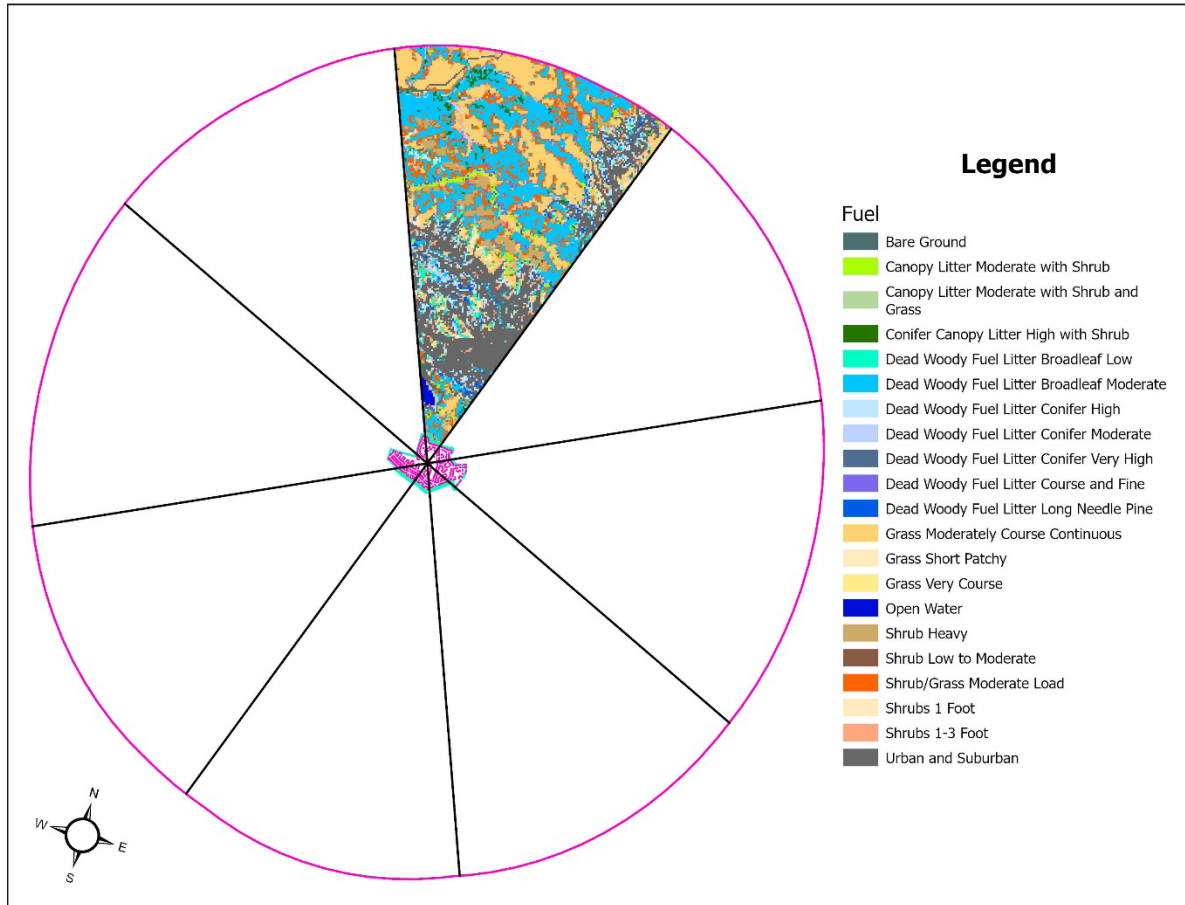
Legend

Fuel

Bare Ground
Canopy Litter Moderate with Shrub
Canopy Litter Moderate with Shrub and Grass
Conifer Canopy Litter High with Shrub
Dead Woody Fuel Litter Broadleaf Low
Dead Woody Fuel Litter Broadleaf Moderate
Dead Woody Fuel Litter Conifer High
Dead Woody Fuel Litter Conifer Moderate
Dead Woody Fuel Litter Conifer Very High
Dead Woody Fuel Litter Course and Fine
Dead Woody Fuel Litter Long Needle Pine
Grass Moderately Course Continuous
Grass Short Patchy
Grass Very Course
Open Water
Shrub Heavy
Shrub Low to Moderate
Shrub/Grass Moderate Load
Shrubs 1 Foot
Shrubs 1-3 Foot
Urban and Suburban

N
W
E
S